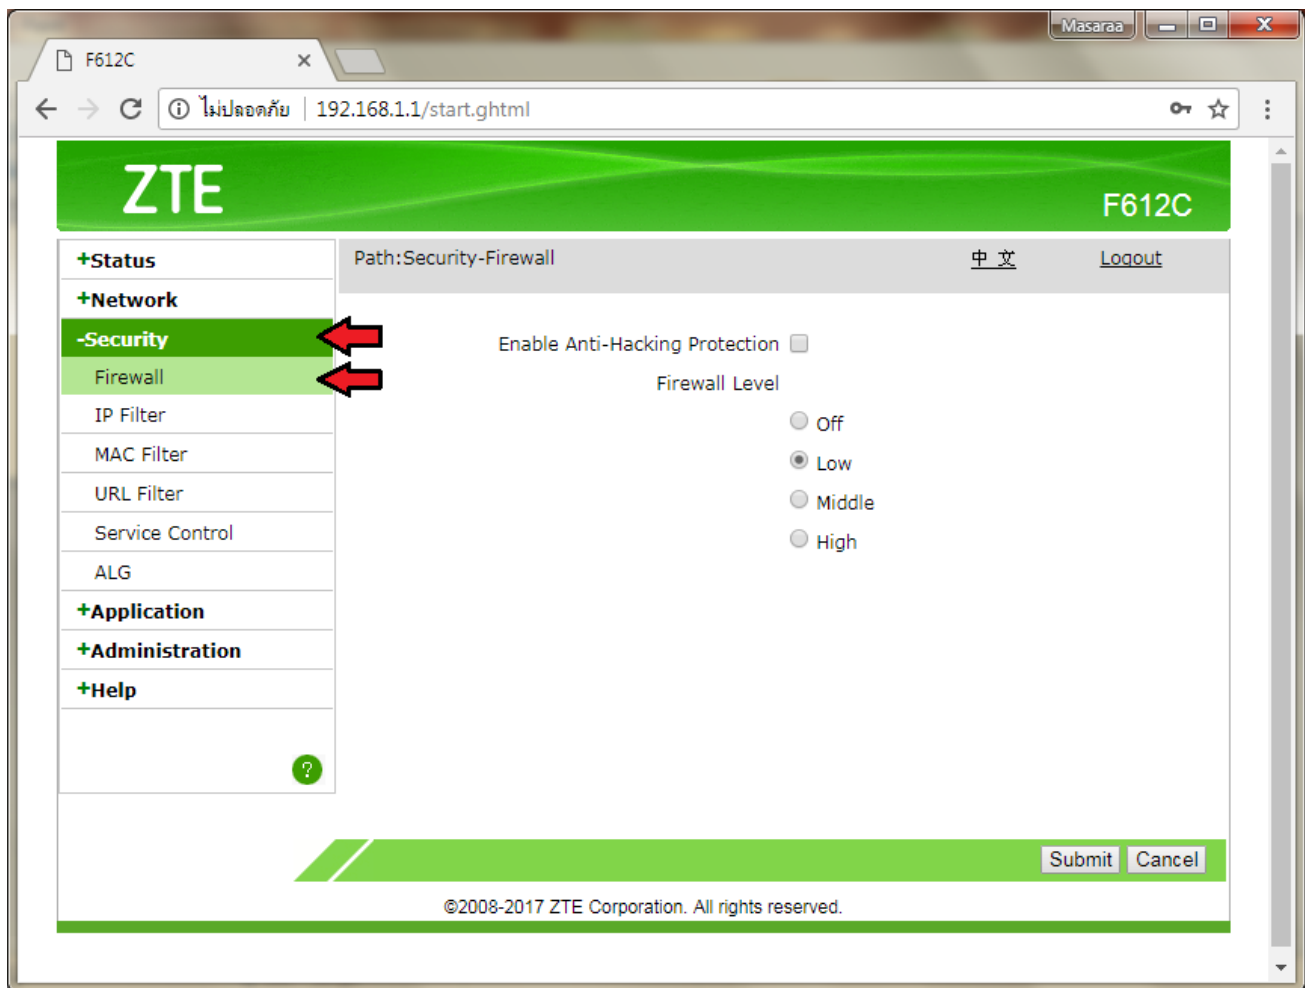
Masaraa

F612C

ไม่ปลอดภัย | 192.168.1.1/start.ghtml

ZTE

F612C

+Status
+Network
-Security
Firewall
IP Filter
MAC Filter
URL Filter
Service Control
ALG
+Application
+Administration
+Help

?

Path:Security-Firewall

中 文

Logout

Enable Anti-Hacking Protection

Firewall Level

Off

Low

Middle

High

Submit Cancel

©2008-2017 ZTE Corporation. All rights reserved.